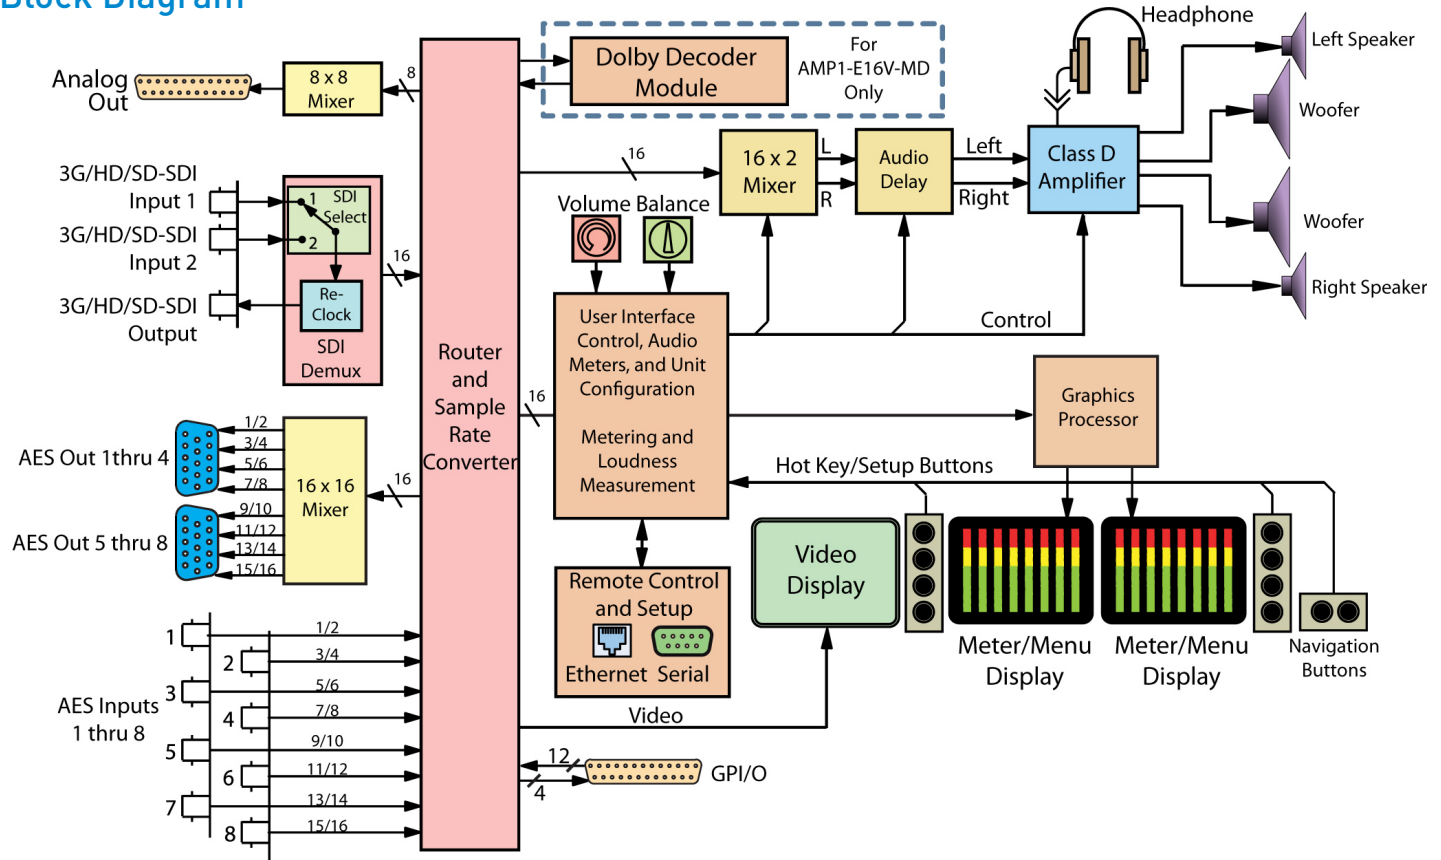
Block Diagram

Analog Out

8 x 8 Mixer

8

Dolby Decoder Module

For AMP1-E16V-MD Only

Headphone

Left Speaker

Woofer

Woofer

Right Speaker

3G/HD/SD-SDI Input 1

3G/HD/SD-SDI Input 2

3G/HD/SD-SDI Output

1 SDI Select

2

Re-Clock

SDI Demux

16

Router and Sample Rate Converter

16

16 x 2 Mixer

L

R

Audio Delay

Left

Right

Class D Amplifier

Volume Balance

User Interface Control, Audio Meters, and Unit Configuration

Metering and Loudness Measurement

Control

16

Graphics Processor

Hot Key/Setup Buttons

AES Out 1thru 4

AES Out 5 thru 8

1/2
3/4
5/6
7/8
9/10
11/12
13/14
15/16

16 x 16 Mixer

16

Remote Control and Setup

Ethernet Serial

Video Display

Meter/Menu Display

Meter/Menu Display

Navigation Buttons

AES Inputs 1 thru 8

1
2
3
4
5
6
7
8

1/2
3/4
5/6
7/8
9/10
11/12
13/14
15/16

Video

12

4

GPI/O